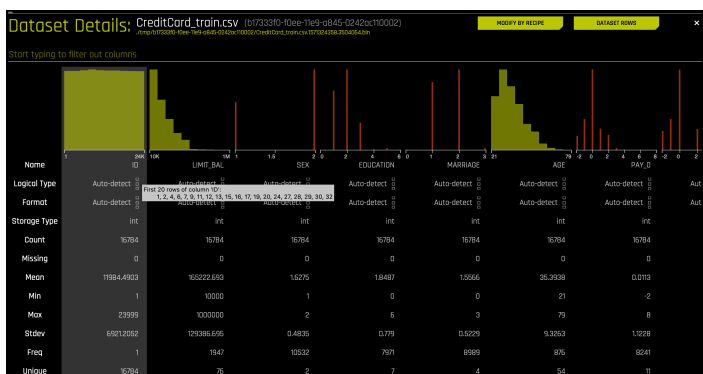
Dataset Details: CreditCard_train.csv (b17333f0-f0ee-11e9-a845-0242ac110002)
/tmp/b17333f0-f0ee-11e9-a845-0242ac110002/CreditCard_train.csv.1571324358.3504064.bin

MODIFY BY RECIPE
DATASET ROWS
×

Start typing to filter out columns

1 24K 10K 1M 1 1.5 2 0 2 4 6 0 1 2 3 21 79 -2 0 2 4 6 8 -2 0 2

| Name | ID | LIMIT_BAL | SEX | EDUCATION | MARRIAGE | AGE | PAY_0 | |
|---|---|---|---|---|---|---|---|---|
| Logical Type | Auto-detect | Auto-detect | Auto-detect | Auto-detect | Auto-detect | Auto-detect | Auto-detect | Aut |
| Format | Auto-detect | Auto-detect | Auto-detect | Auto-detect | Auto-detect | Auto-detect | Auto-detect | Aut |
| Storage Type | int | int | int | int | int | int | int | |
| Count | 16784 | 16784 | 16784 | 16784 | 16784 | 16784 | 16784 | |
| Missing | 0 | 0 | 0 | 0 | 0 | 0 | 0 | |
| Mean | 11984.4903 | 165222.693 | 1.6275 | 1.8487 | 1.5566 | 35.3938 | 0.0113 | |
| Min | 1 | 10000 | 1 | 0 | 0 | 21 | -2 | |
| Max | 23999 | 1000000 | 2 | 6 | 3 | 79 | 8 | |
| Stdev | 6921.2052 | 129386.695 | 0.4835 | 0.779 | 0.5229 | 9.3263 | 1.1228 | |
| Freq | 1 | 1947 | 10532 | 7971 | 8989 | 876 | 8241 | |
| Unique | 16784 | 76 | 2 | 7 | 4 | 54 | 11 | |

First 20 rows of column 'ID':
1, 2, 4, 6, 7, 9, 11, 12, 13, 15, 16, 17, 19, 20, 24, 27, 28, 29, 30, 32